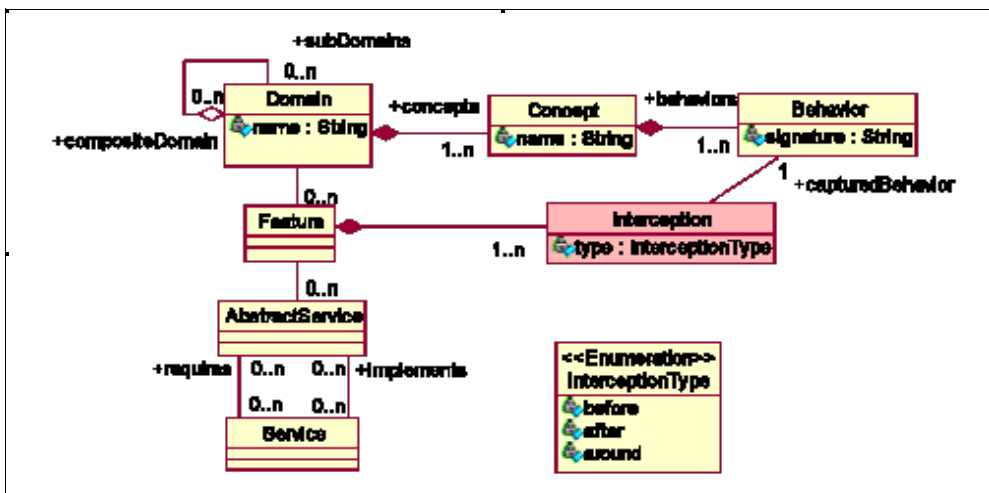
+subDomains

0..n

0..n

Domain

name : String

+compositeDomain

+concepts

1..n

Concept

name : String

+behaviors

1..n

Behavior

signature : String

1

+capturedBehavior

0..n

Feature

Interception

type : InterceptionType

1..n

0..n

AbstractService

+requires

0..n

0..n

+implements

0..n

0..n

Service

<<Enumeration>>
InterceptionType

before

after

around